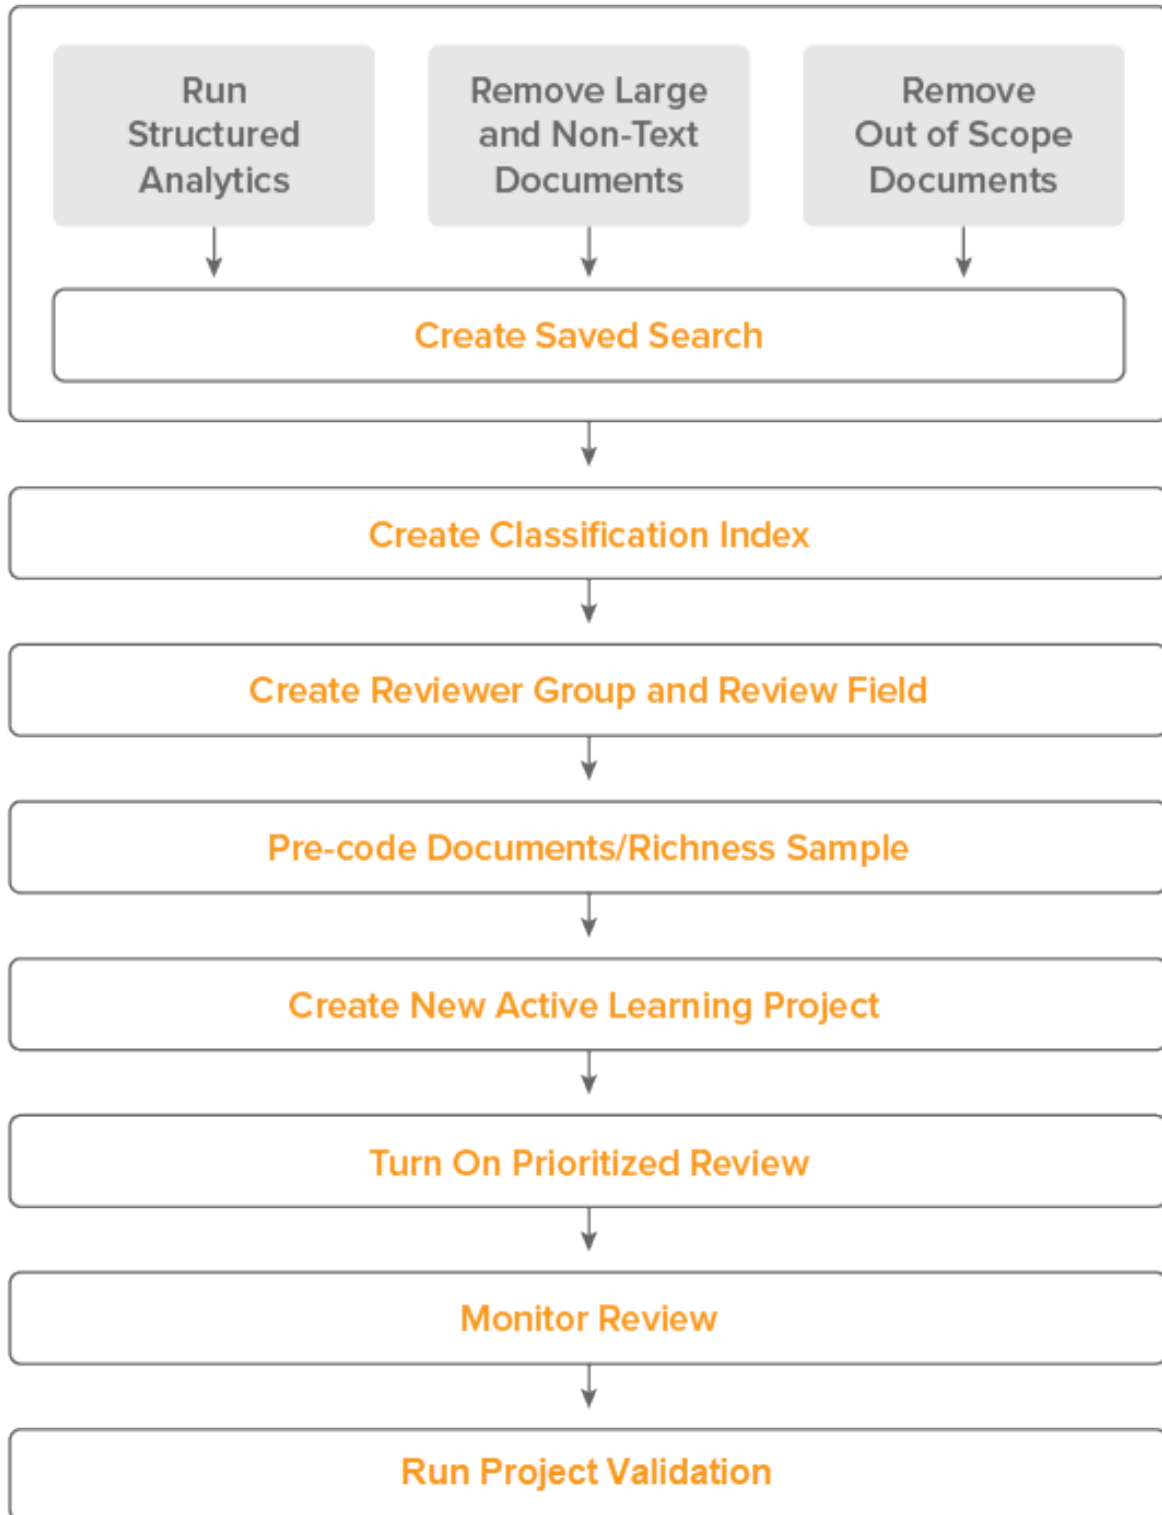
Run Structured Analytics

Remove Large and Non-Text Documents

Remove Out of Scope Documents

Create Saved Search

Create Classification Index

Create Reviewer Group and Review Field

Pre-code Documents/Richness Sample

Create New Active Learning Project

Turn On Prioritized Review

Monitor Review

Run Project Validation